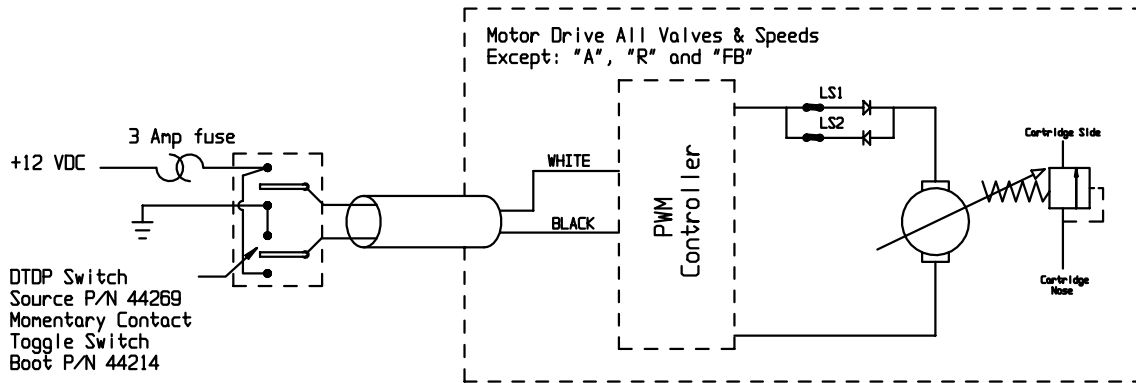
Motor Drive All Valves & Speeds
Except: "A", "R" and "FB"

3 Amp fuse

+12 VDC

WHITE

BLACK

PWM Controller

LS1

LS2

Cartridge Side

Cartridge Nose

DTDP Switch
Source P/N 44269
Momentary Contact
Toggle Switch
Boot P/N 44214